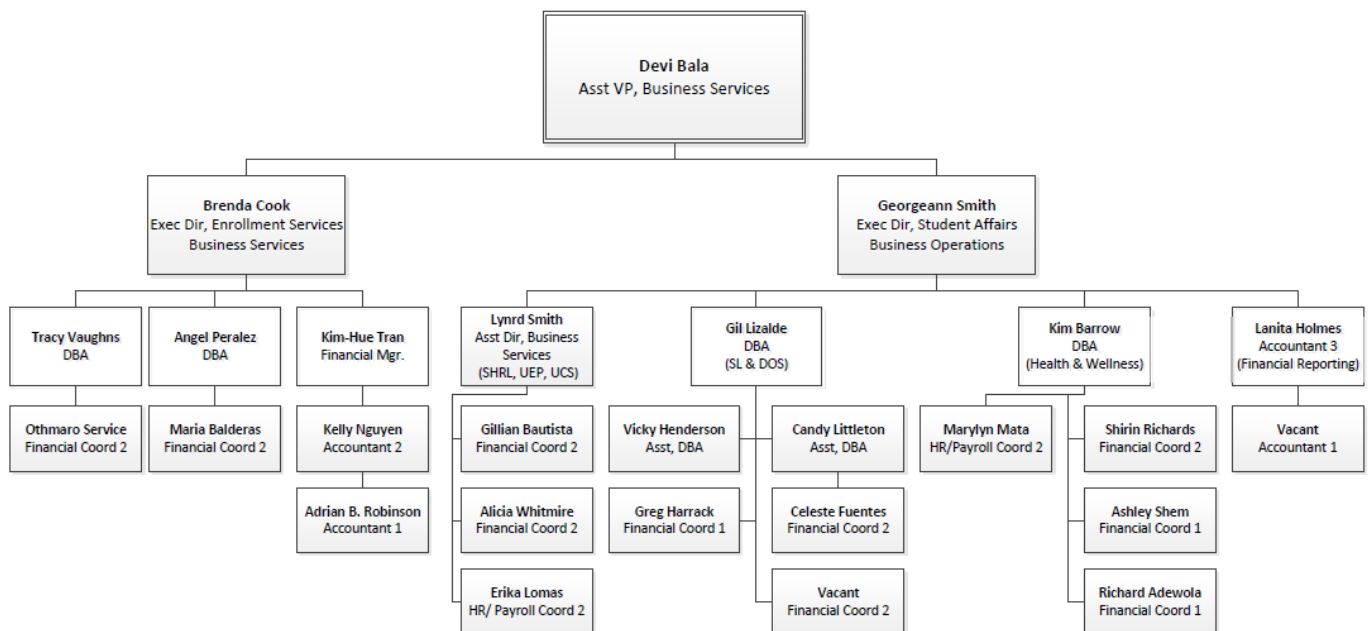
Devi Bala
Asst VP, Business Services

Brenda Cook
Exec Dir, Enrollment Services
Business Services

Tracy Vaughns
DBA

Othmaro Service
Financial Coord 2

Angel Peralez
DBA

Maria Balderas
Financial Coord 2

Kim-Hue Tran
Financial Mgr.

Kelly Nguyen
Accountant 2

Adrian B. Robinson
Accountant 1

Georgeann Smith
Exec Dir, Student Affairs
Business Operations

Lynrd Smith
Asst Dir, Business Services
(SHRL, UEP, UCS)

Gillian Bautista
Financial Coord 2

Alicia Whitmire
Financial Coord 2

Erika Lomas
HR/ Payroll Coord 2

Gil Lizalde
DBA
(SL & DOS)

Vicky Henderson
Asst, DBA

Greg Harrack
Financial Coord 1

Candy Littleton
Asst, DBA

Celeste Fuentes
Financial Coord 2

Vacant
Financial Coord 2

Kim Barrow
DBA
(Health & Wellness)

Marylyn Mata
HR/Payroll Coord 2

Shirin Richards
Financial Coord 2

Ashley Shem
Financial Coord 1

Richard Adewola
Financial Coord 1

Lanita Holmes
Accountant 3
(Financial Reporting)

Vacant
Accountant 1